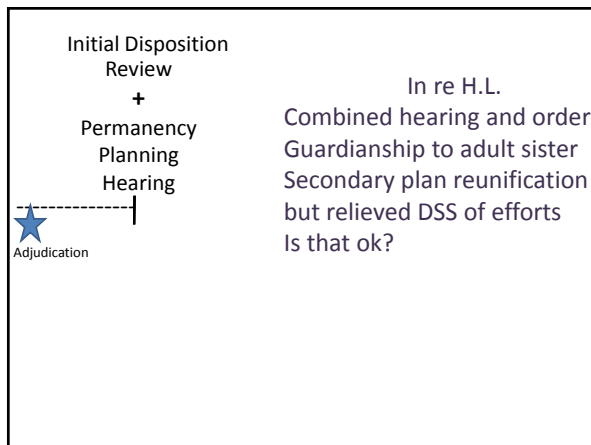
Initial Disposition Review
+
Permanency Planning Hearing

Adjudication

In re H.L.
Combined hearing and order
Guardianship to adult sister
Secondary plan reunification but relieved DSS of efforts
Is that ok?